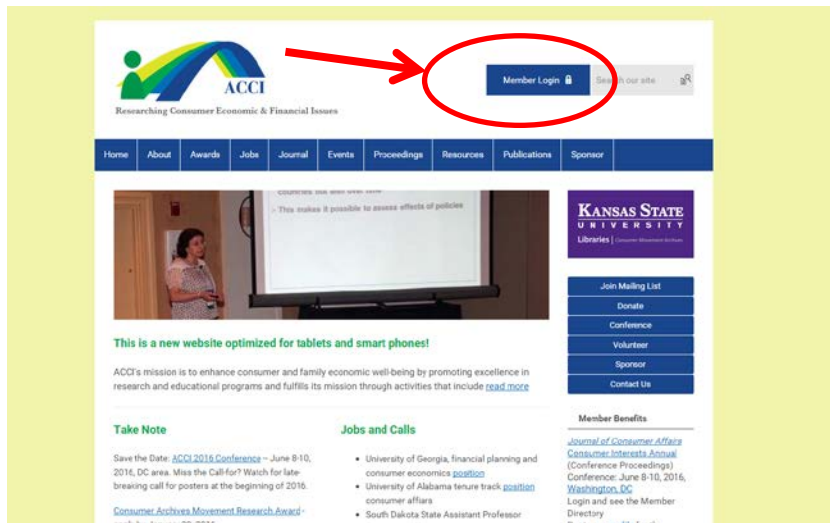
ACCI

Researching Consumer Economic & Financial Issues

Member Login

Search our site

Home | About | Awards | Jobs | Journal | Events | Proceedings | Resources | Publications | Sponsor

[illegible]
- This makes it possible to assess effects of policies

KANSAS STATE UNIVERSITY Libraries | Consumer Movement Archives

Join Mailing List
Donate
Conference
Volunteer
Sponsor
Contact Us

This is a new website optimized for tablets and smart phones!

ACCI's mission is to enhance consumer and family economic well-being by promoting excellence in research and educational programs and fulfills its mission through activities that include read more

Take Note

Save the Date: ACCI 2016 Conference – June 8-10, 2016, DC area. Miss the Call-for? Watch for late-breaking call for posters at the beginning of 2016.

Consumer Archives Movement Research Award - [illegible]

Jobs and Calls

- University of Georgia, financial planning and consumer economics position
- University of Alabama tenure track position consumer affiars
- South Dakota State Assistant Professor

Member Benefits

Journal of Consumer Affairs
Consumer Interests Annual (Conference Proceedings)
Conference: June 8-10, 2016, Washington, DC
Login and see the Member Directory
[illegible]